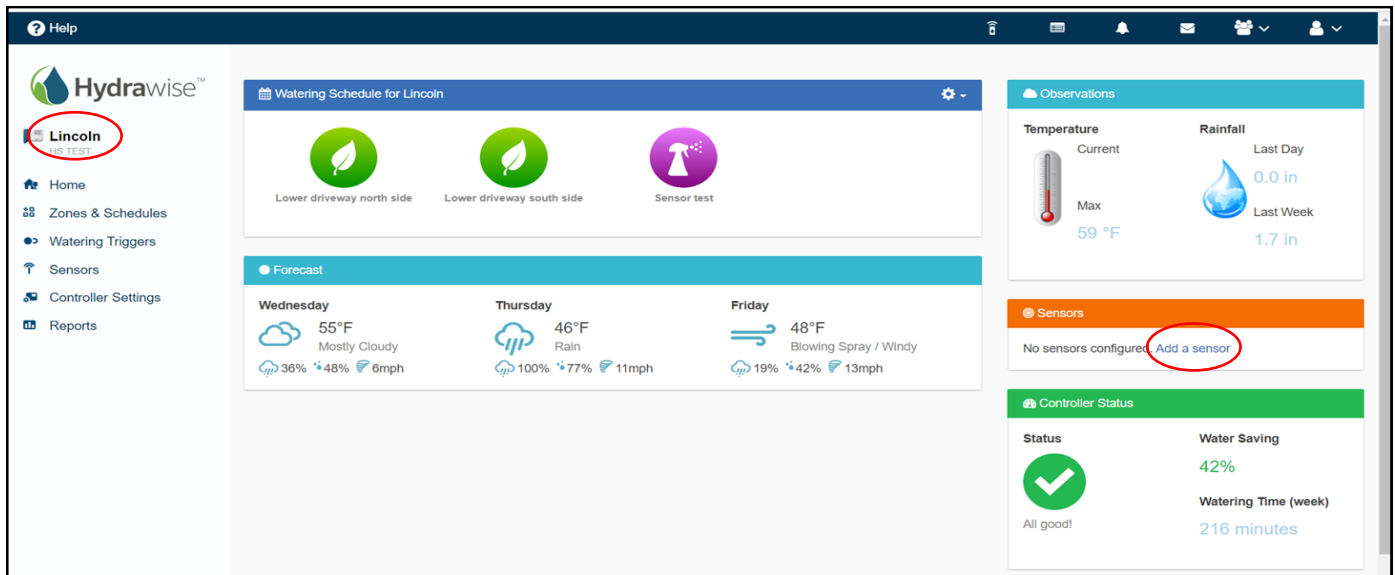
Help

Hydrawise™

Lincoln
HS TEST

Home
Zones & Schedules
Watering Triggers
Sensors
Controller Settings
Reports

Watering Schedule for Lincoln

Lower driveway north side
Lower driveway south side
Sensor test

Forecast

Wednesday
55°F
Mostly Cloudy
36% 48% 6mph

Thursday
46°F
Rain
100% 77% 11mph

Friday
48°F
Blowing Spray / Windy
19% 42% 13mph

Observations

Temperature
Current
Max
59 °F

Rainfall
Last Day
0.0 in
Last Week
1.7 in

Sensors

No sensors configured. Add a sensor

Controller Status

Status
All good!

Water Saving
42%

Watering Time (week)
216 minutes